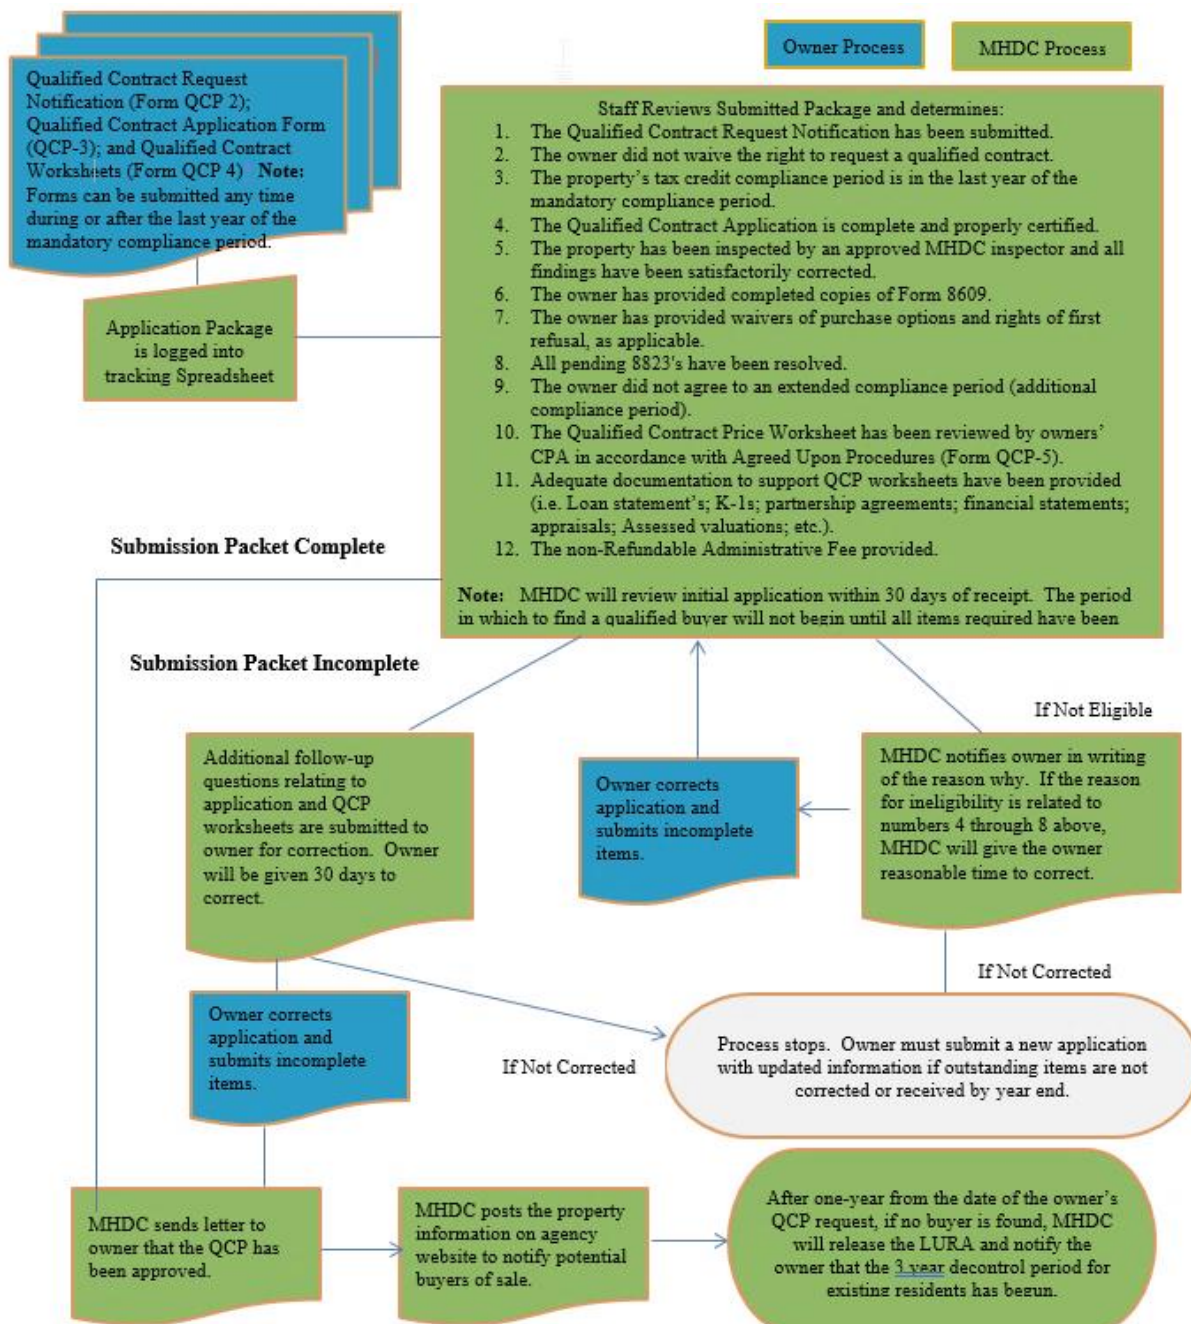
Owner Process

MHDC Process

Qualified Contract Request Notification (Form QCP 2); Qualified Contract Application Form (QCP-3); and Qualified Contract Worksheets (Form QCP 4) **Note:** Forms can be submitted any time during or after the last year of the mandatory compliance period.

Application Package is logged into tracking Spreadsheet

Staff Reviews Submitted Package and determines:
1. The Qualified Contract Request Notification has been submitted.
2. The owner did not waive the right to request a qualified contract.
3. The property's tax credit compliance period is in the last year of the mandatory compliance period.
4. The Qualified Contract Application is complete and properly certified.
5. The property has been inspected by an approved MHDC inspector and all findings have been satisfactorily corrected.
6. The owner has provided completed copies of Form 8609.
7. The owner has provided waivers of purchase options and rights of first refusal, as applicable.
8. All pending 8823's have been resolved.
9. The owner did not agree to an extended compliance period (additional compliance period).
10. The Qualified Contract Price Worksheet has been reviewed by owners' CPA in accordance with Agreed Upon Procedures (Form QCP-5).
11. Adequate documentation to support QCP worksheets have been provided (i.e. Loan statement's; K-1s; partnership agreements; financial statements; appraisals; Assessed valuations; etc.).
12. The non-Refundable Administrative Fee provided.

**Note:** MHDC will review initial application within 30 days of receipt. The period in which to find a qualified buyer will not begin until all items required have been

**Submission Packet Complete**

**Submission Packet Incomplete**

If Not Eligible

Additional follow-up questions relating to application and QCP worksheets are submitted to owner for correction. Owner will be given 30 days to correct.

Owner corrects application and submits incomplete items.

MHDC notifies owner in writing of the reason why. If the reason for ineligibility is related to numbers 4 through 8 above, MHDC will give the owner reasonable time to correct.

If Not Corrected

Owner corrects application and submits incomplete items.

If Not Corrected

Process stops. Owner must submit a new application with updated information if outstanding items are not corrected or received by year end.

MHDC sends letter to owner that the QCP has been approved.

MHDC posts the property information on agency website to notify potential buyers of sale.

After one-year from the date of the owner's QCP request, if no buyer is found, MHDC will release the LURA and notify the owner that the 3 year decontrol period for existing residents has begun.